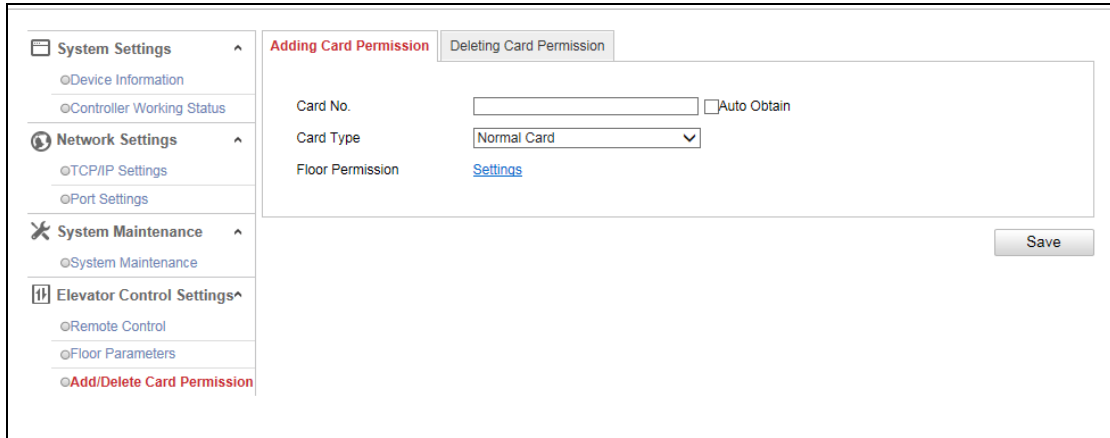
System Settings

Device Information

Controller Working Status

Network Settings

TCP/IP Settings

Port Settings

System Maintenance

System Maintenance

Elevator Control Settings

Remote Control

Floor Parameters

Add/Delete Card Permission

Adding Card Permission | Deleting Card Permission

Card No. Auto Obtain

Card Type Normal Card

Floor Permission Settings

Save